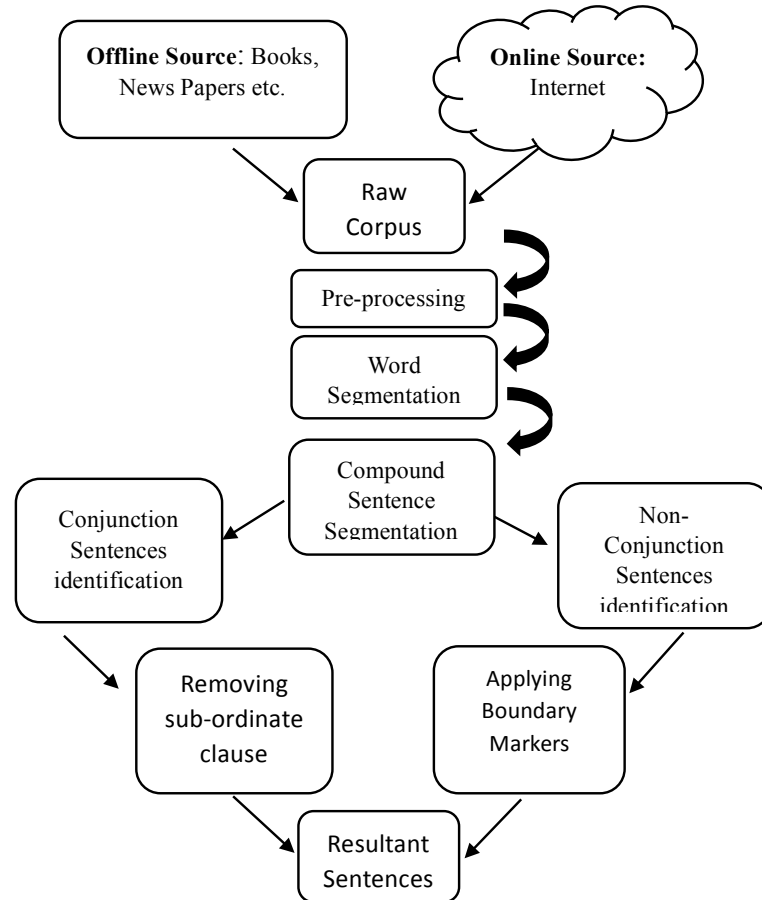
**Offline Source**: Books, News Papers etc.

**Online Source:** Internet

Raw Corpus

Pre-processing

Word Segmentation

Compound Sentence Segmentation

Conjunction Sentences identification

Non-Conjunction Sentences identification

Removing sub-ordinate clause

Applying Boundary Markers

Resultant Sentences